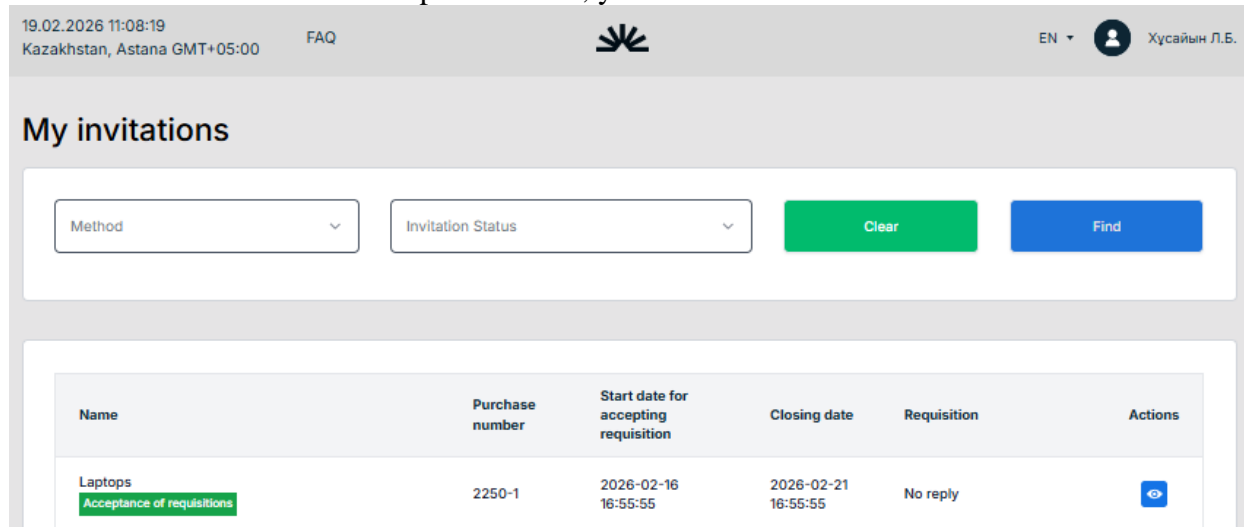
19.02.2026 11:08:19
Kazakhstan, Astana GMT+05:00

FAQ

EN

Хусайын Л.Б.

My invitations

Method

Invitation Status

Clear

Find

| Name | Purchase number | Start date for accepting requisition | Closing date | Requisition | Actions |
|---|---|---|---|---|---|
| Laptops Acceptance of requisitions | 2250-1 | 2026-02-16 16:55:55 | 2026-02-21 16:55:55 | No reply | |